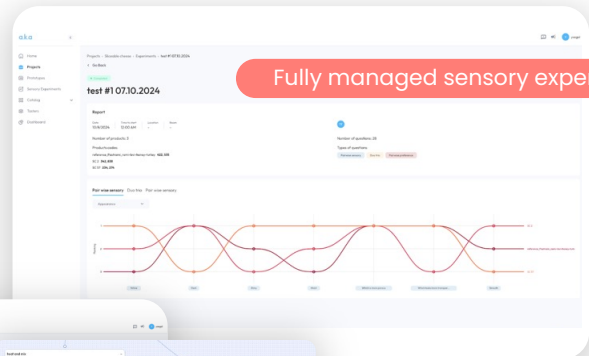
aka

Home
Projects
Prototypes
Sensory Experiments
Catalog
Testers
Dashboards

Projects > Biscuits choco > Experiments > test #1 07.10.2024

< Go Back

test #1 07.10.2024

Fully managed sensory exper

Report

Number of products: 3

Number of questions: 25

Types of questions:

Pair wise sensory

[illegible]